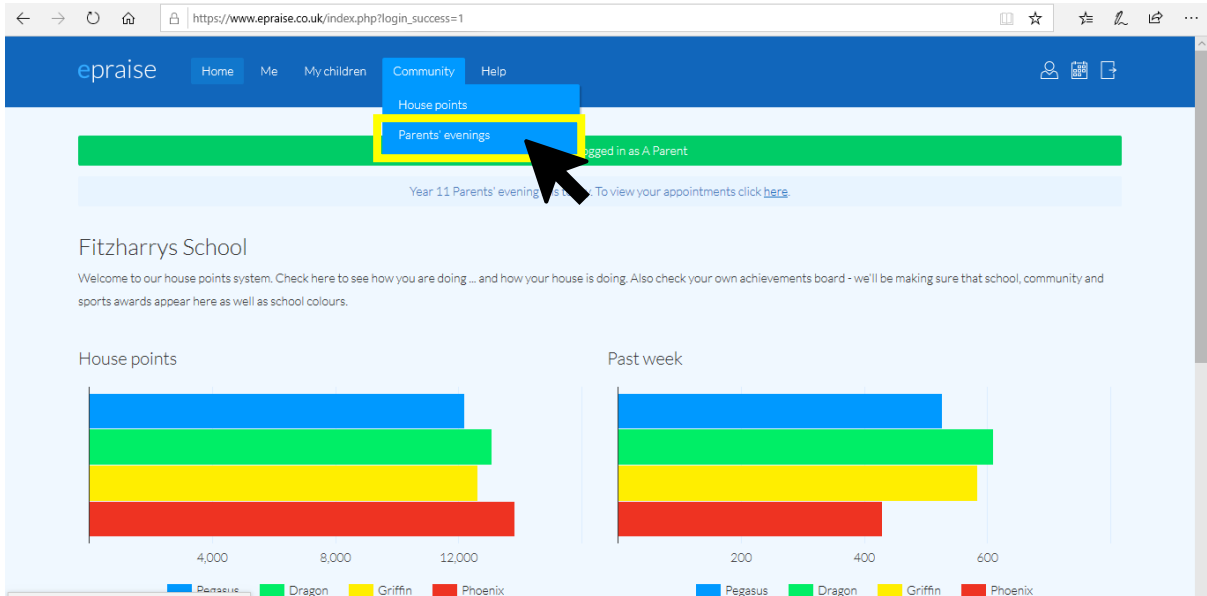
https://www.epraise.co.uk/index.php?login_success=1

epraise Home Me My children Community Help

House points
Parents' evenings

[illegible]ogged in as A Parent

Year 11 Parents' evening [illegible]. To view your appointments click here.

Fitzharrys School

Welcome to our house points system. Check here to see how you are doing ... and how your house is doing. Also check your own achievements board - we'll be making sure that school, community and sports awards appear here as well as school colours.

House points

4,000 8,000 12,000

Pegasus Dragon Griffin Phoenix

Past week

200 400 600

Pegasus Dragon Griffin Phoenix